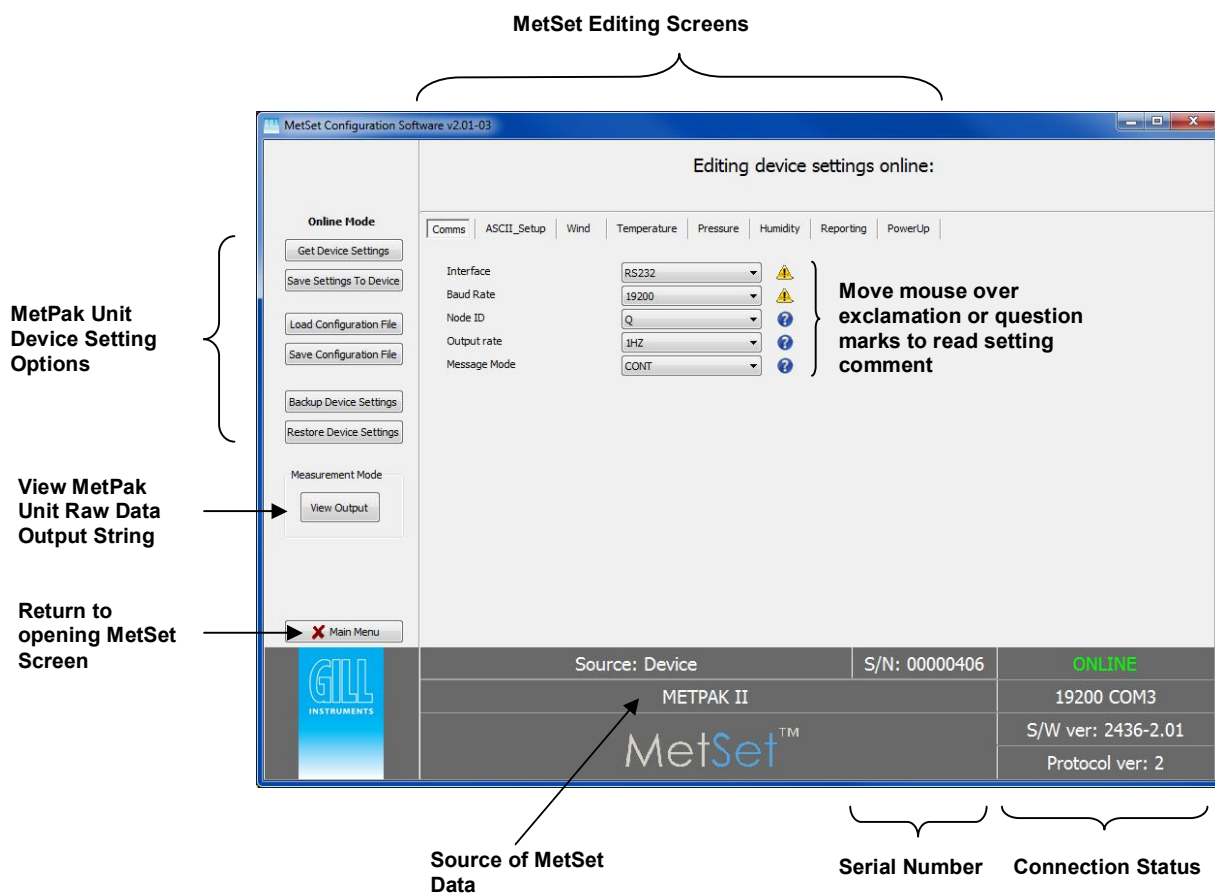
MetSet Editing Screens

MetSet Configuration Software v2.01-03

Editing device settings online:

Online Mode

Get Device Settings

Save Settings To Device

Load Configuration File

Save Configuration File

Backup Device Settings

Restore Device Settings

Measurement Mode

View Output

Main Menu

Comms | ASCII_Setup | Wind | Temperature | Pressure | Humidity | Reporting | PowerUp

Interface RS232
Baud Rate 19200
Node ID Q
Output rate 1HZ
Message Mode CONT

Move mouse over exclamation or question marks to read setting comment

MetPak Unit Device Setting Options

View MetPak Unit Raw Data Output String

Return to opening MetSet Screen

GILL INSTRUMENTS

Source: Device | S/N: 00000406 | ONLINE

METPAK II | 19200 COM3

MetSet™ | S/W ver: 2436-2.01

Protocol ver: 2

Source of MetSet Data

Serial Number

Connection Status